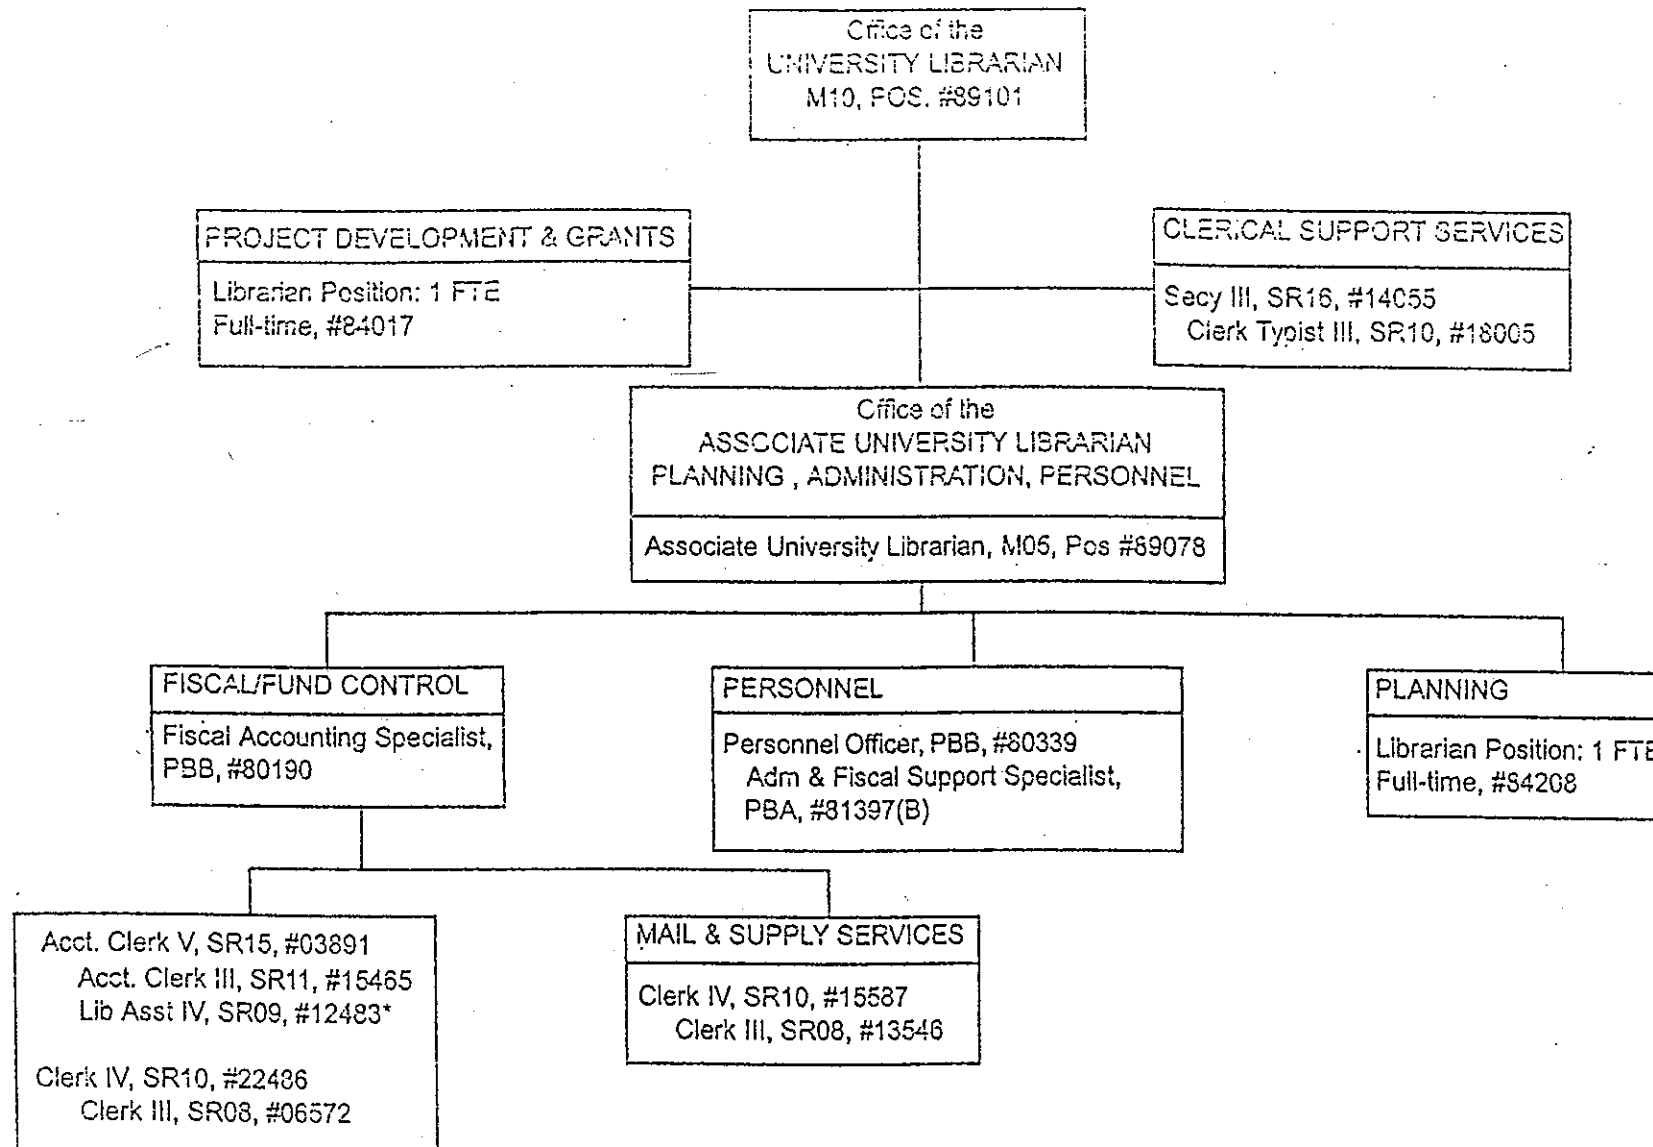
Office of the
UNIVERSITY LIBRARIAN
M10, POS. #89101

PROJECT DEVELOPMENT & GRANTS

Librarian Position: 1 FTE
Full-time, #84017

CLERICAL SUPPORT SERVICES

Secy III, SR16, #14055
Clerk Typist III, SR10, #18005

Office of the
ASSCCIATE UNIVERSITY LIBRARIAN
PLANNING , ADMINISTRATION, PERSONNEL

Associate University Librarian, M05, Pos #89078

FISCAL/FUND CONTROL

Fiscal Accounting Specialist, PBB, #80190

PERSONNEL

Personnel Officer, PBB, #80339
Adm & Fiscal Support Specialist, PBA, #81397(B)

PLANNING

Librarian Position: 1 FTE
Full-time, #84208

Acct. Clerk V, SR15, #03891
Acct. Clerk III, SR11, #15465
Lib Asst IV, SR09, #12483*

Clerk IV, SR10, #22486
Clerk III, SR08, #06572

MAIL & SUPPLY SERVICES

Clerk IV, SR10, #15587
Clerk III, SR08, #13546